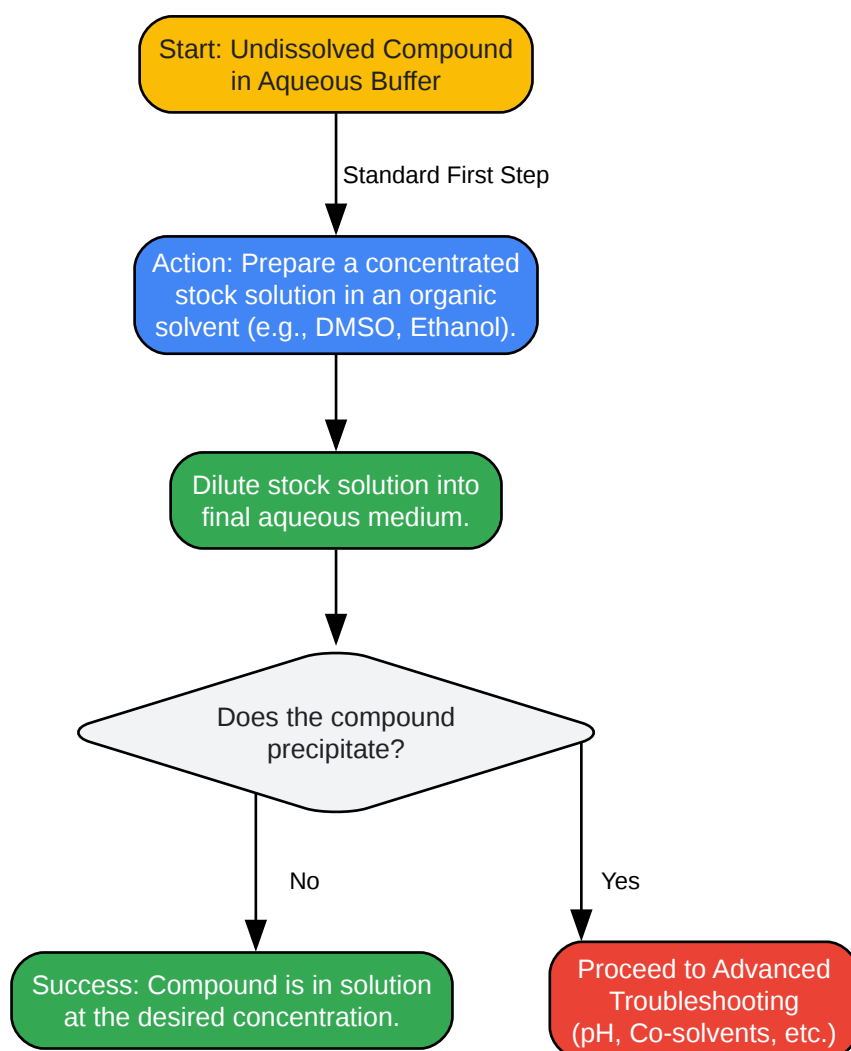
Start: Undissolved Compound in Aqueous Buffer

Standard First Step

Action: Prepare a concentrated stock solution in an organic solvent (e.g., DMSO, Ethanol).

Dilute stock solution into final aqueous medium.

Does the compound precipitate?

No

Yes

Success: Compound is in solution at the desired concentration.

Proceed to Advanced Troubleshooting (pH, Co-solvents, etc.)